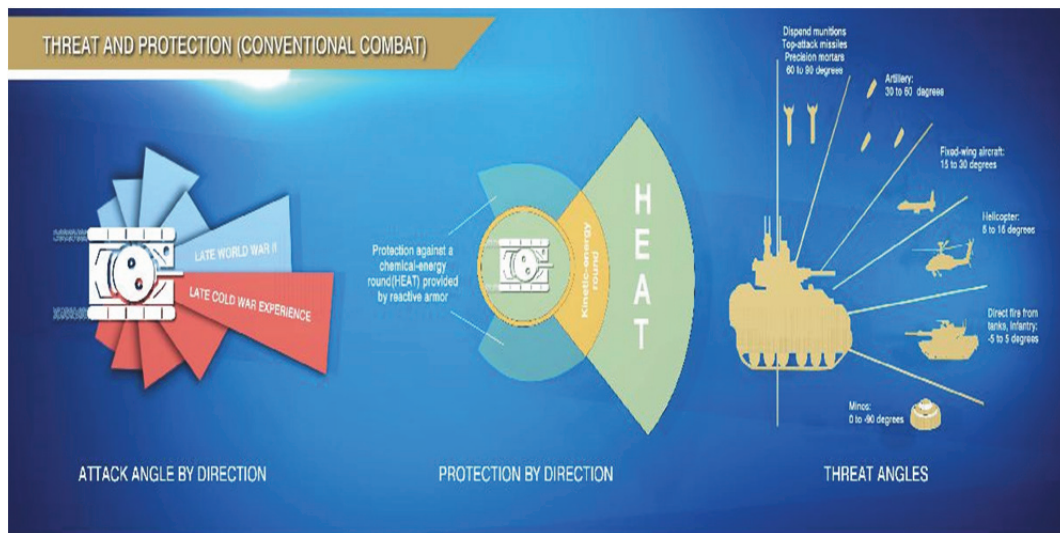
THREAT AND PROTECTION (CONVENTIONAL COMBAT)

LATE WORLD WAR II

LATE COLD WAR EXPERIENCE

ATTACK ANGLE BY DIRECTION

Protection against a chemical-energy round(HEAT) provided by reactive armor

Kinetic-energy round

HEAT

PROTECTION BY DIRECTION

Dispend munitions
Top-attack missiles
Precision mortars
60 to 90 degrees

Artillery:
30 to 60 degrees

Fixed-wing aircraft:
15 to 30 degrees

Helicopter:
5 to 15 degrees

Direct fire from tanks, infantry:
-5 to 5 degrees

Mines:
0 to -90 degrees

THREAT ANGLES